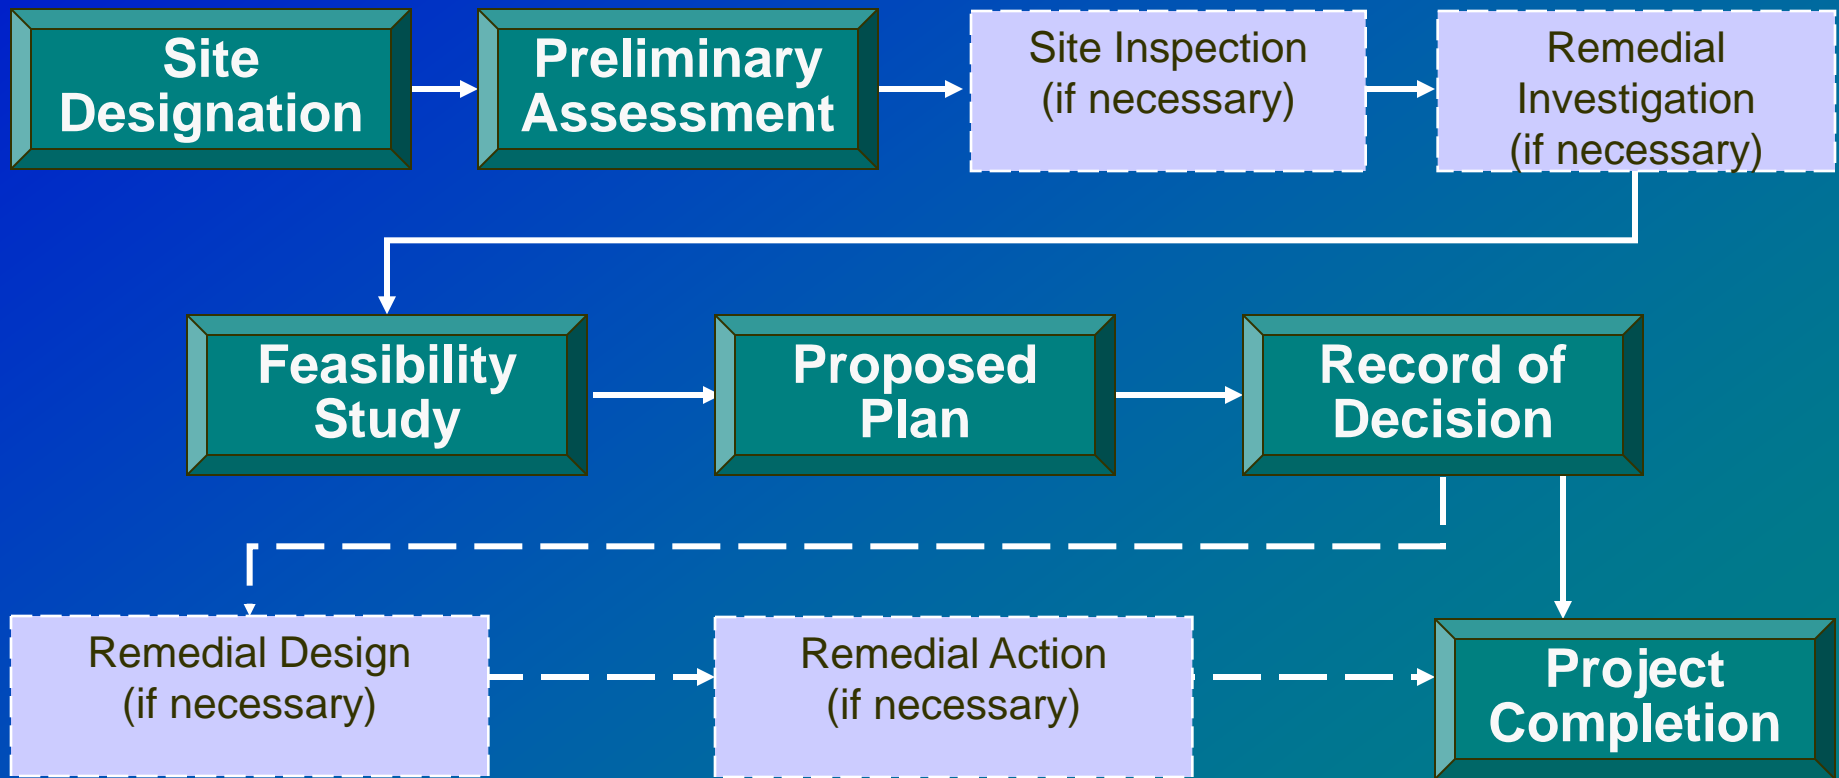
Site Designation

Preliminary Assessment

Site Inspection (if necessary)

Remedial Investigation (if necessary)

Feasibility Study

Proposed Plan

Record of Decision

Remedial Design (if necessary)

Remedial Action (if necessary)

Project Completion